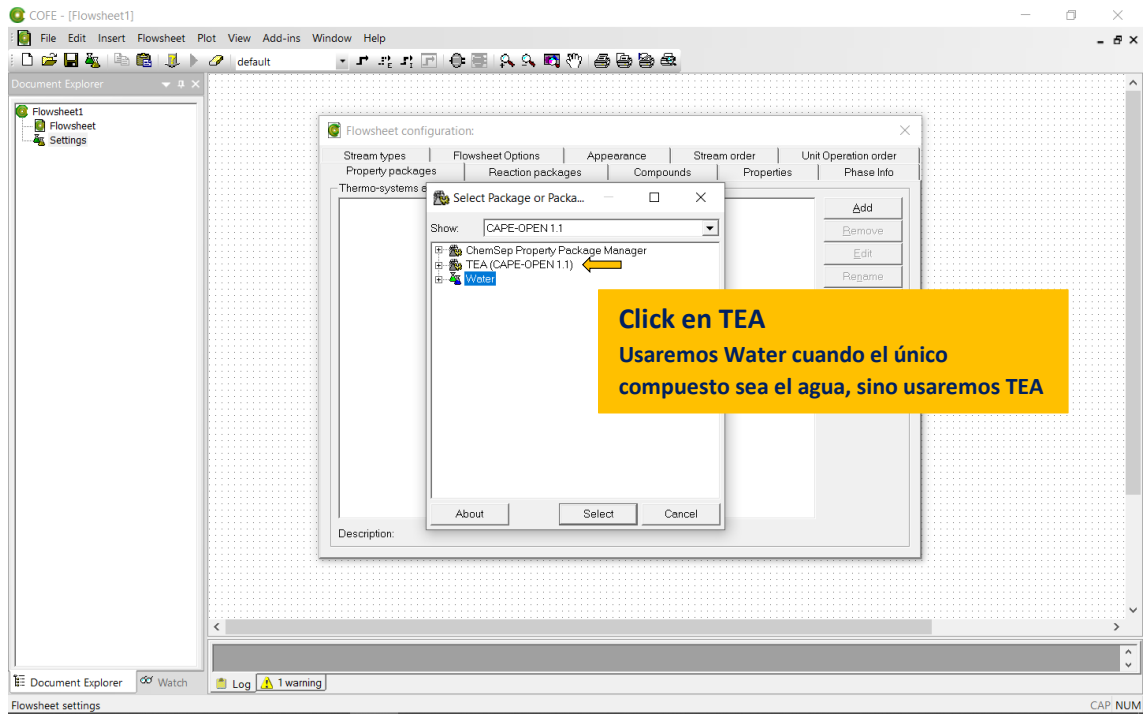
COFE - [Flowsheet1]

File Edit Insert Flowsheet Plot View Add-ins Window Help

default

Document Explorer

Flowsheet1
Flowsheet
Settings

Flowsheet configuration:

Stream types | Flowsheet Options | Appearance | Stream order | Unit Operation order
Property packages | Reaction packages | Compounds | Properties | Phase Info

Thermo-systems e

Add
Remove
Edit
Rename

Description:

Select Package or Packa...

Show: CAPE-OPEN 1.1

ChemSep Property Package Manager
TEA (CAPE-OPEN 1.1)
Water

About | Select | Cancel

Click en TEA
Usaremos Water cuando el único compuesto sea el agua, sino usaremos TEA

Document Explorer | Watch

Log | 1 warning

Flowsheet settings

CAP NUM